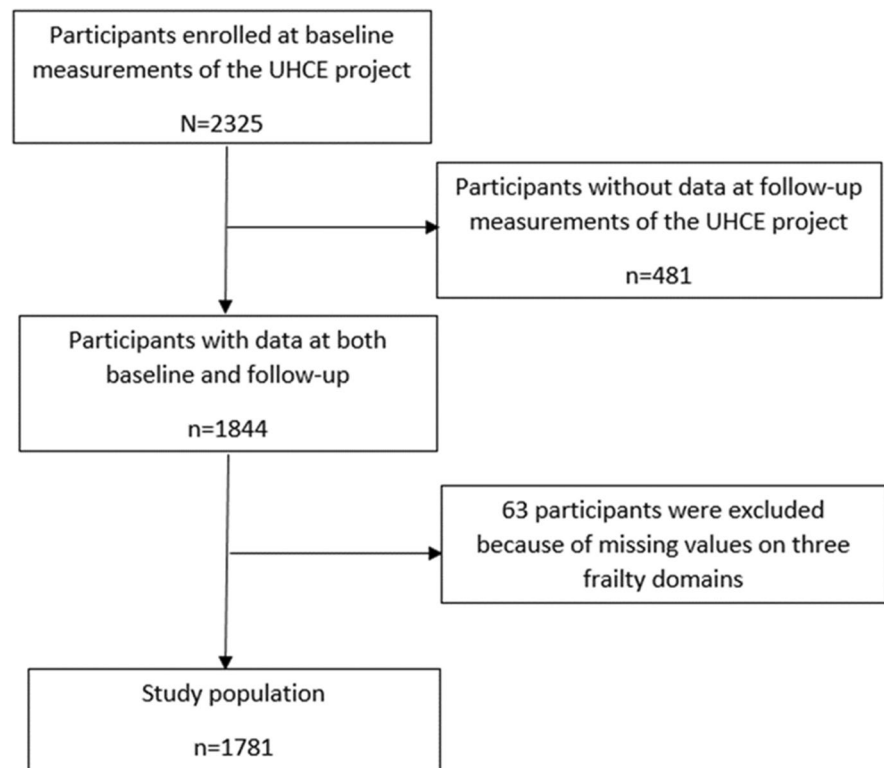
Participants enrolled at baseline measurements of the UHCE project

N=2325

Participants without data at follow-up measurements of the UHCE project

n=481

Participants with data at both baseline and follow-up

n=1844

63 participants were excluded because of missing values on three frailty domains

Study population

n=1781